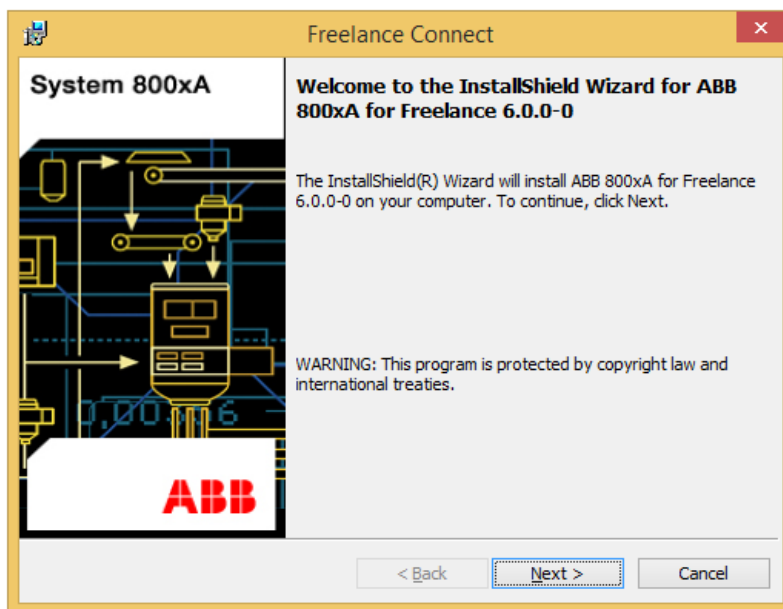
Freelance Connect

System 800xA

Welcome to the InstallShield Wizard for ABB 800xA for Freelance 6.0.0-0

The InstallShield(R) Wizard will install ABB 800xA for Freelance 6.0.0-0 on your computer. To continue, click Next.

WARNING: This program is protected by copyright law and international treaties.

0.00.06

ABB

< Back
Next >
Cancel